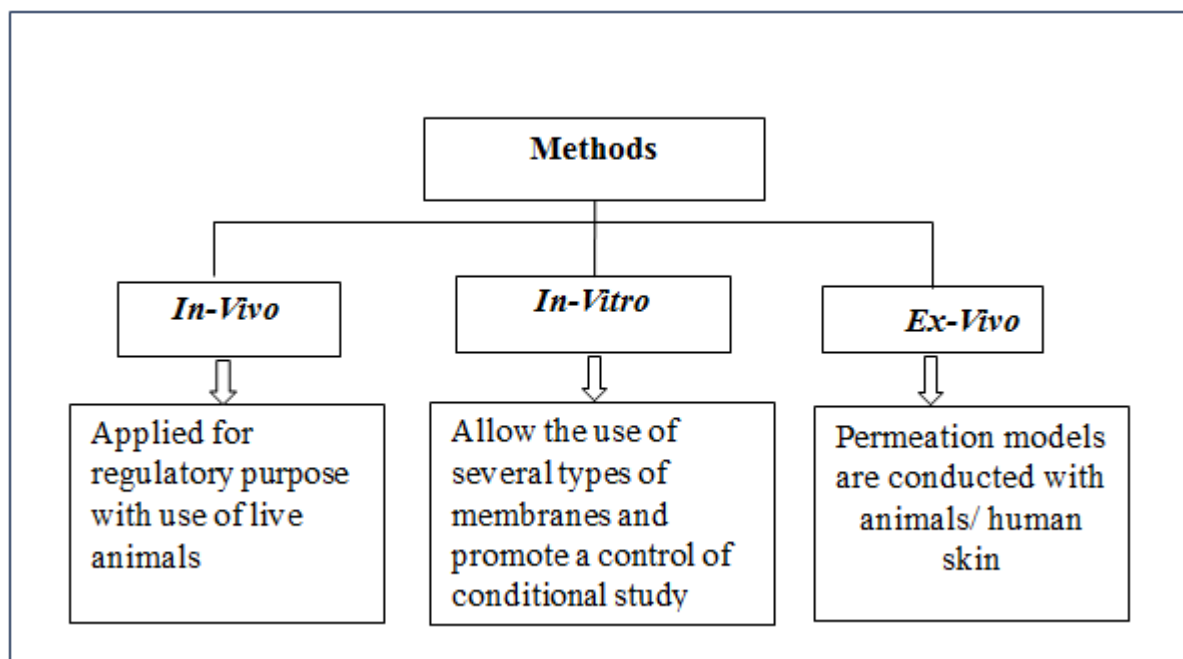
Methods

*In-Vivo*

*In-Vitro*

*Ex-Vivo*

Applied for regulatory purpose with use of live animals

Allow the use of several types of membranes and promote a control of conditional study

Permeation models are conducted with animals/ human skin